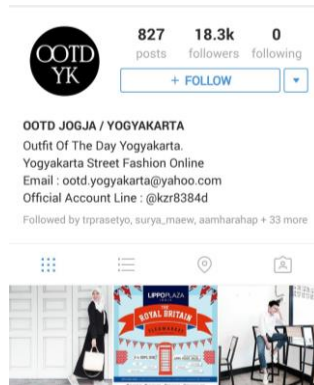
OOTD YK

827 posts
18.3k followers
0 following

+ FOLLOW

OOTD JOGJA / YOGYAKARTA
Outfit Of The Day Yogyakarta.
Yogyakarta Street Fashion Online
Email : ootd.yogyakarta@yahoo.com
Official Account Line : @kzr8384d

Followed by trprasetyo, surya_maew, aamharahap + 33 more

LIPPO PLAZA
ROYAL BRITAIN
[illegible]